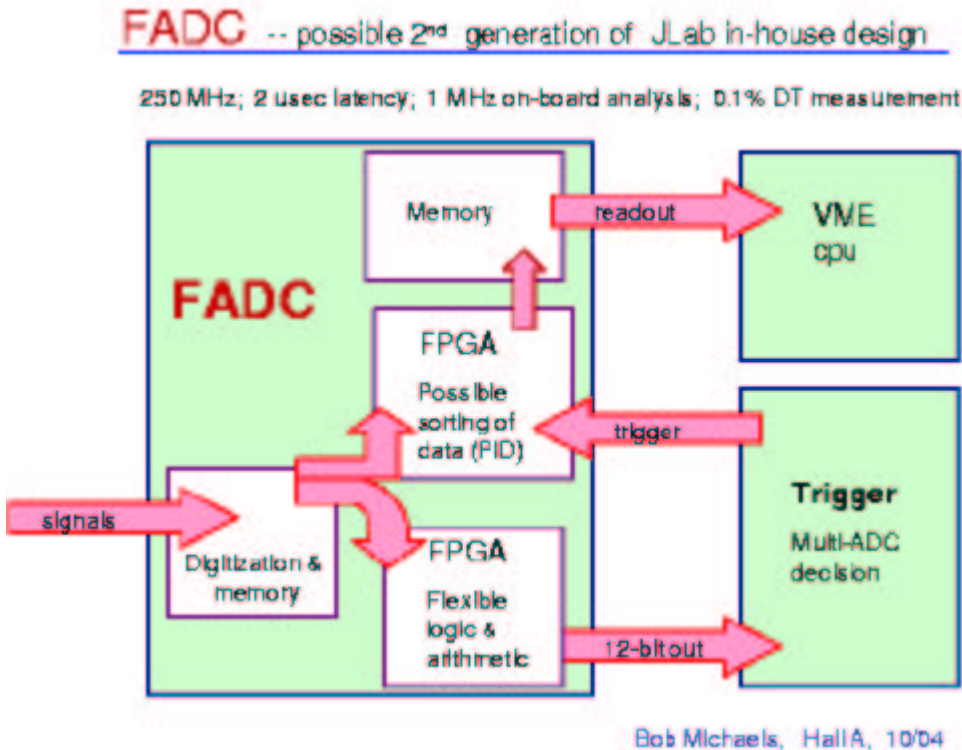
FADC -- possible 2$^{nd}$ generation of JLab in-house design

250 MHz; 2 usec latency; 1 MHz on-board analysis; 0.1% DT measurement

Memory

readout

VME cpu

FADC

FPGA

Possible sorting of data (PID)

trigger

Trigger

Multi-ADC decision

signals

Digitization & memory

FPGA

Flexible logic & arithmetic

12-bit out

Bob Michaels, HallA, 10/04